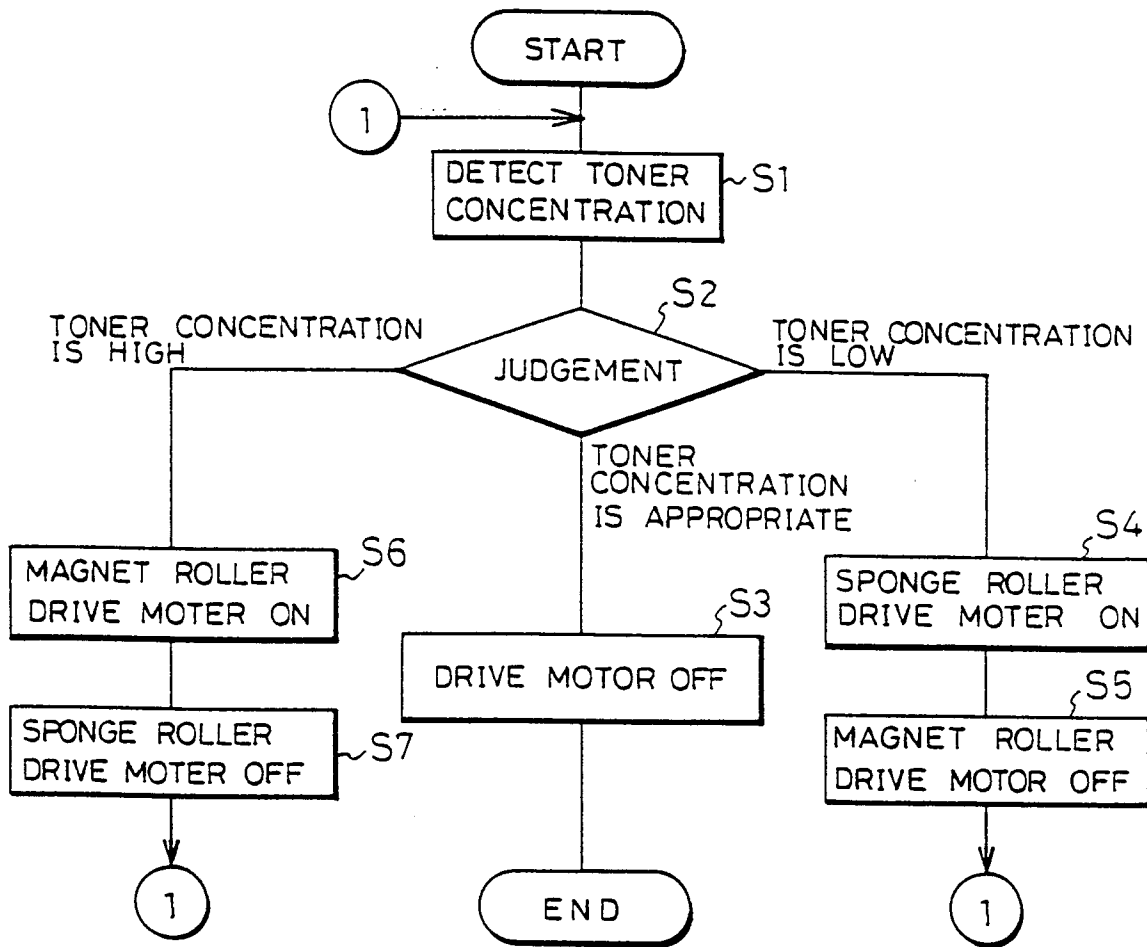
START

1

DETECT TONER CONCENTRATION

S1

S2

TONER CONCENTRATION IS HIGH

JUDGEMENT

TONER CONCENTRATION IS LOW

TONER CONCENTRATION IS APPROPRIATE

MAGNET ROLLER DRIVE MOTER ON

S6

S4

SPONGE ROLLER DRIVE MOTER ON

S3

DRIVE MOTOR OFF

S5

SPONGE ROLLER DRIVE MOTER OFF

S7

MAGNET ROLLER DRIVE MOTOR OFF

1

END

1